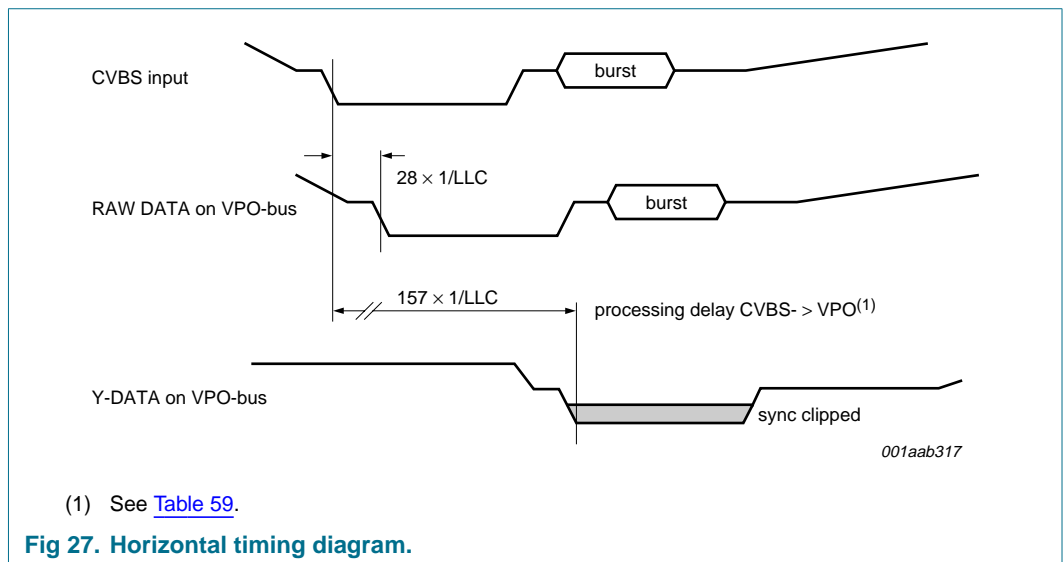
CVBS input

burst

$28 \times 1/LLC$

RAW DATA on VPO-bus

burst

$157 \times 1/LLC$

processing delay CVBS- > VPO$^{(1)}$

Y-DATA on VPO-bus

sync clipped

001aab317

(1) See Table 59.

Fig 27. Horizontal timing diagram.